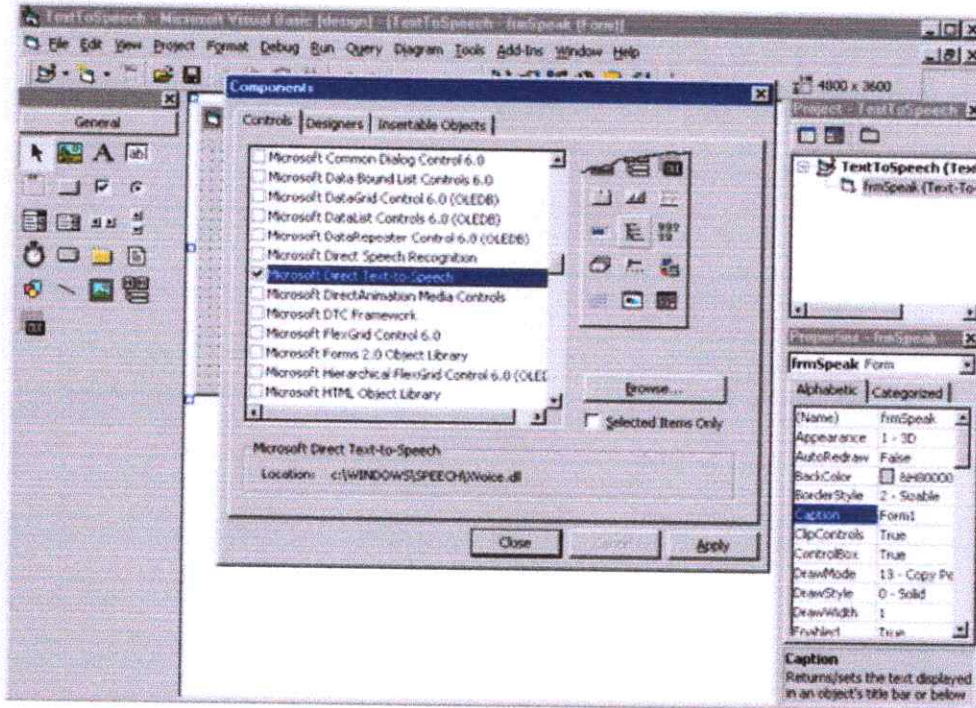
TextToSpeech - Microsoft Visual Basic [design] - [TextToSpeech - frmSpeak (Form)]

File Edit View Project Format Debug Run Query Diagram Tools Add-Ins Window Help

4800 x 3600

General

Components

Controls | Designers | Insertable Objects

Microsoft Common Dialog Control 6.0
Microsoft Data Bound List Controls 6.0
Microsoft DataGrid Control 6.0 (OLEDB)
Microsoft DataList Controls 6.0 (OLEDB)
Microsoft DataRepeater Control 6.0 (OLEDB)
Microsoft Direct Speech Recognition
Microsoft Direct Text-to-Speech
Microsoft DirectAnimation Media Controls
Microsoft DTC Framework
Microsoft FlexGrid Control 6.0
Microsoft Forms 2.0 Object Library
Microsoft Hierarchical FlexGrid Control 6.0 (OLEI
Microsoft HTML Object Library

Browse...

Selected Items Only

Microsoft Direct Text-to-Speech

Location: c:\WINDOWS\SPEECH\Voice.dll

Close

Cancel

Apply

Project - TextToSpeech

TextToSpeech (Text
frmSpeak (Text-To

Properties - frmSpeak

frmSpeak Form

Alphabetic | Categorized

| | |
|---|---|
| (Name) | frmSpeak |
| Appearance | 1 - 3D |
| AutoRedraw | False |
| BackColor | &H80000 |
| BorderStyle | 2 - Sizable |
| Caption | Form1 |
| ClipControls | True |
| ControlBox | True |
| DrawMode | 13 - Copy Pe |
| DrawStyle | 0 - Solid |
| DrawWidth | 1 |
| Enabled | True |

Caption
Returns/sets the text displayed in an object's title bar or below